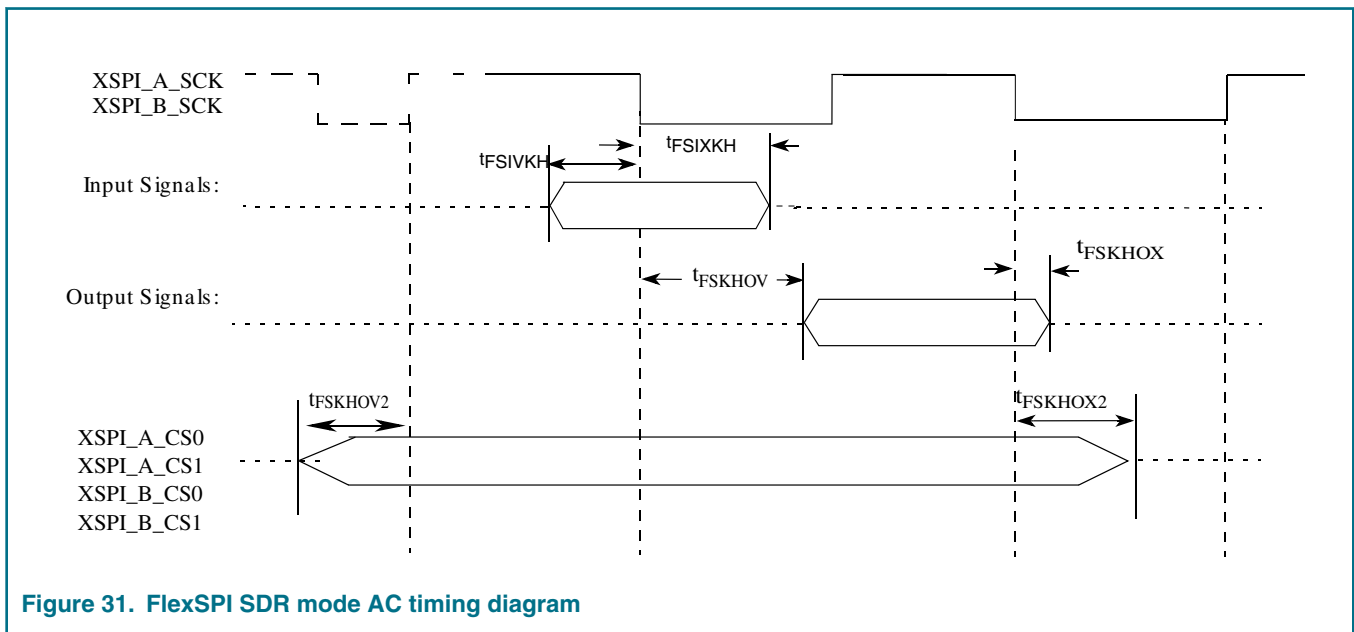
XSPI_A_SCK
XSPI_B_SCK

$t_{FSIXKH}$

$t_{FSIVKH}$

Input Signals:

$t_{FSKHOV}$

$t_{FSKHOX}$

Output Signals:

$t_{FSKHOV2}$

$t_{FSKHOX2}$

XSPI_A_CS0
XSPI_A_CS1
XSPI_B_CS0
XSPI_B_CS1

Figure 31. FlexSPI SDR mode AC timing diagram